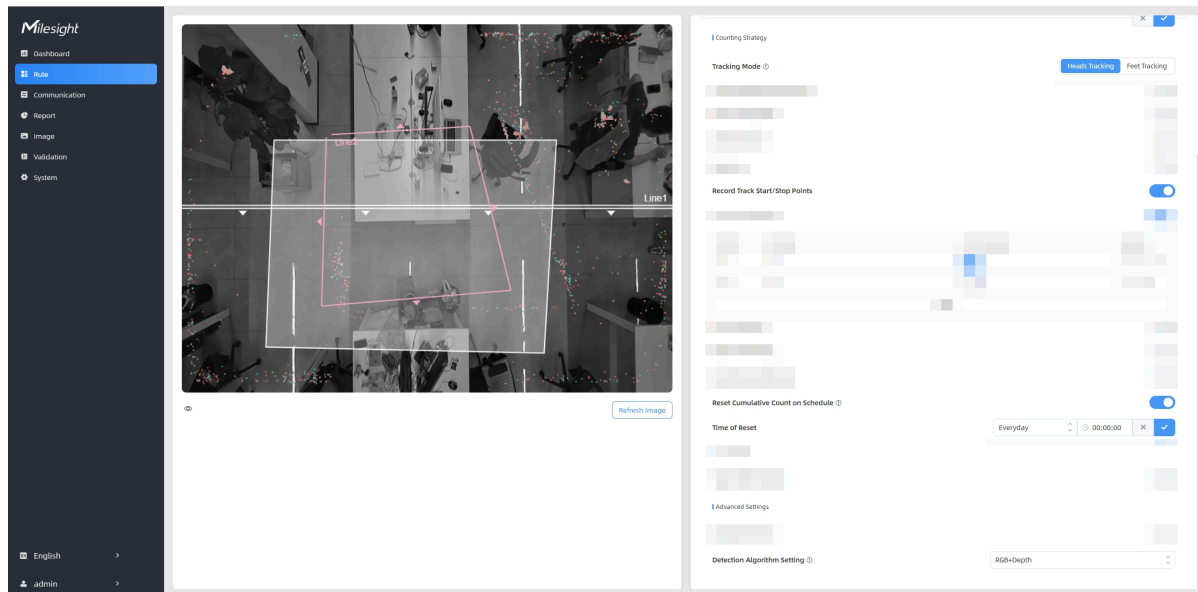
Milesight

Dashboard
Rule
Communication
Report
Image
Validation
System

English
admin

Line2
Line1

Refresh Image

Counting Strategy

Tracking Mode

Heads Tracking
Feet Tracking

Record Track Start/Stop Points

Reset Cumulative Count on Schedule

Time of Reset

Everyday
00:00:00

Advanced Settings

Detection Algorithm Setting

RGB+Depth